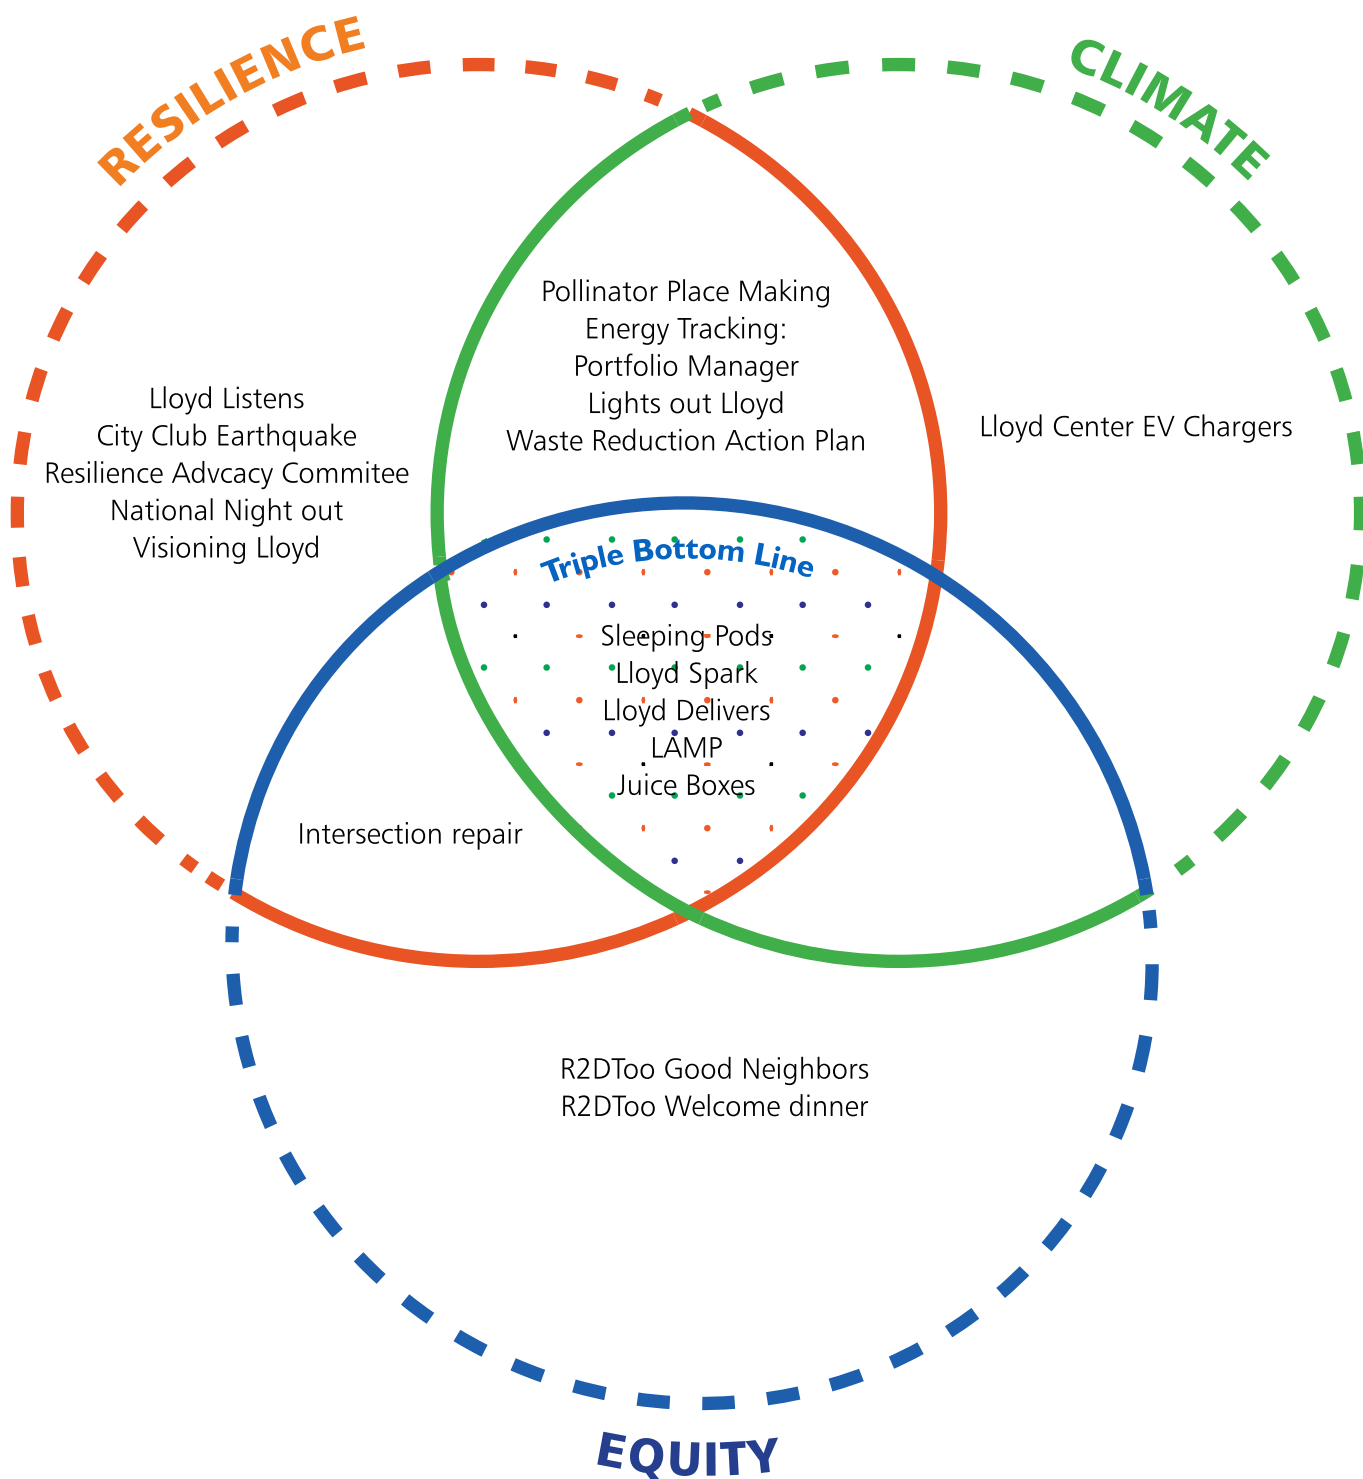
RESILIENCE

CLIMATE

Pollinator Place Making
Energy Tracking:
Portfolio Manager
Lights out Lloyd
Waste Reduction Action Plan

Lloyd Listens
City Club Earthquake
Resilience Advcacy Commitee
National Night out
Visioning Lloyd

Lloyd Center EV Chargers

Triple Bottom Line

Sleeping Pods
Lloyd Spark
Lloyd Delivers
LAMP
Juice Boxes

Intersection repair

R2DToo Good Neighbors
R2DToo Welcome dinner

EQUITY